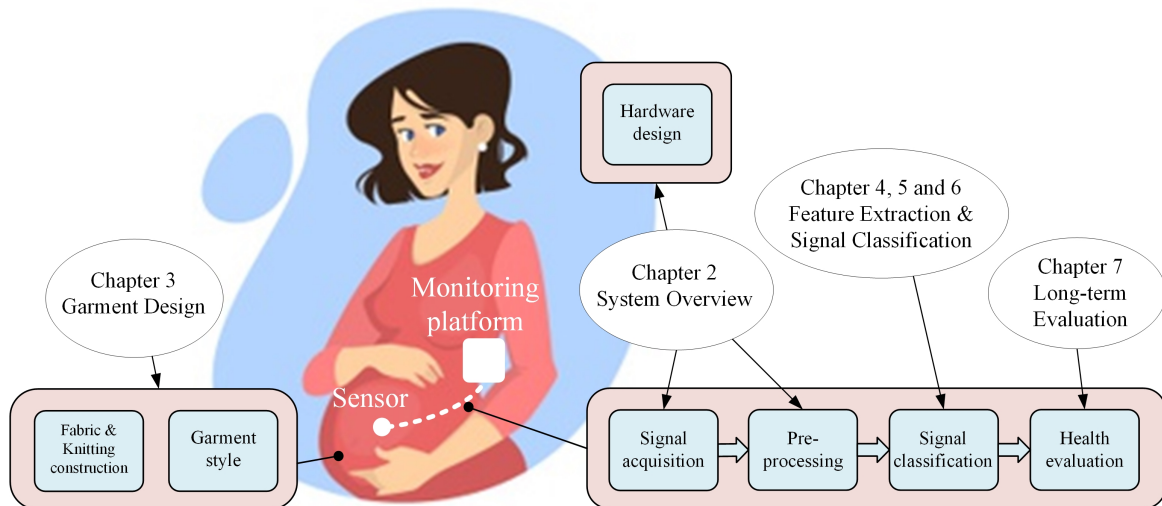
Hardware design

Chapter 4, 5 and 6
Feature Extraction &
Signal Classification

Chapter 3
Garment Design

Monitoring platform

Chapter 2
System Overview

Chapter 7
Long-term
Evaluation

Sensor

Fabric & Knitting construction

Garment style

Signal acquisition

Pre-processing

Signal classification

Health evaluation